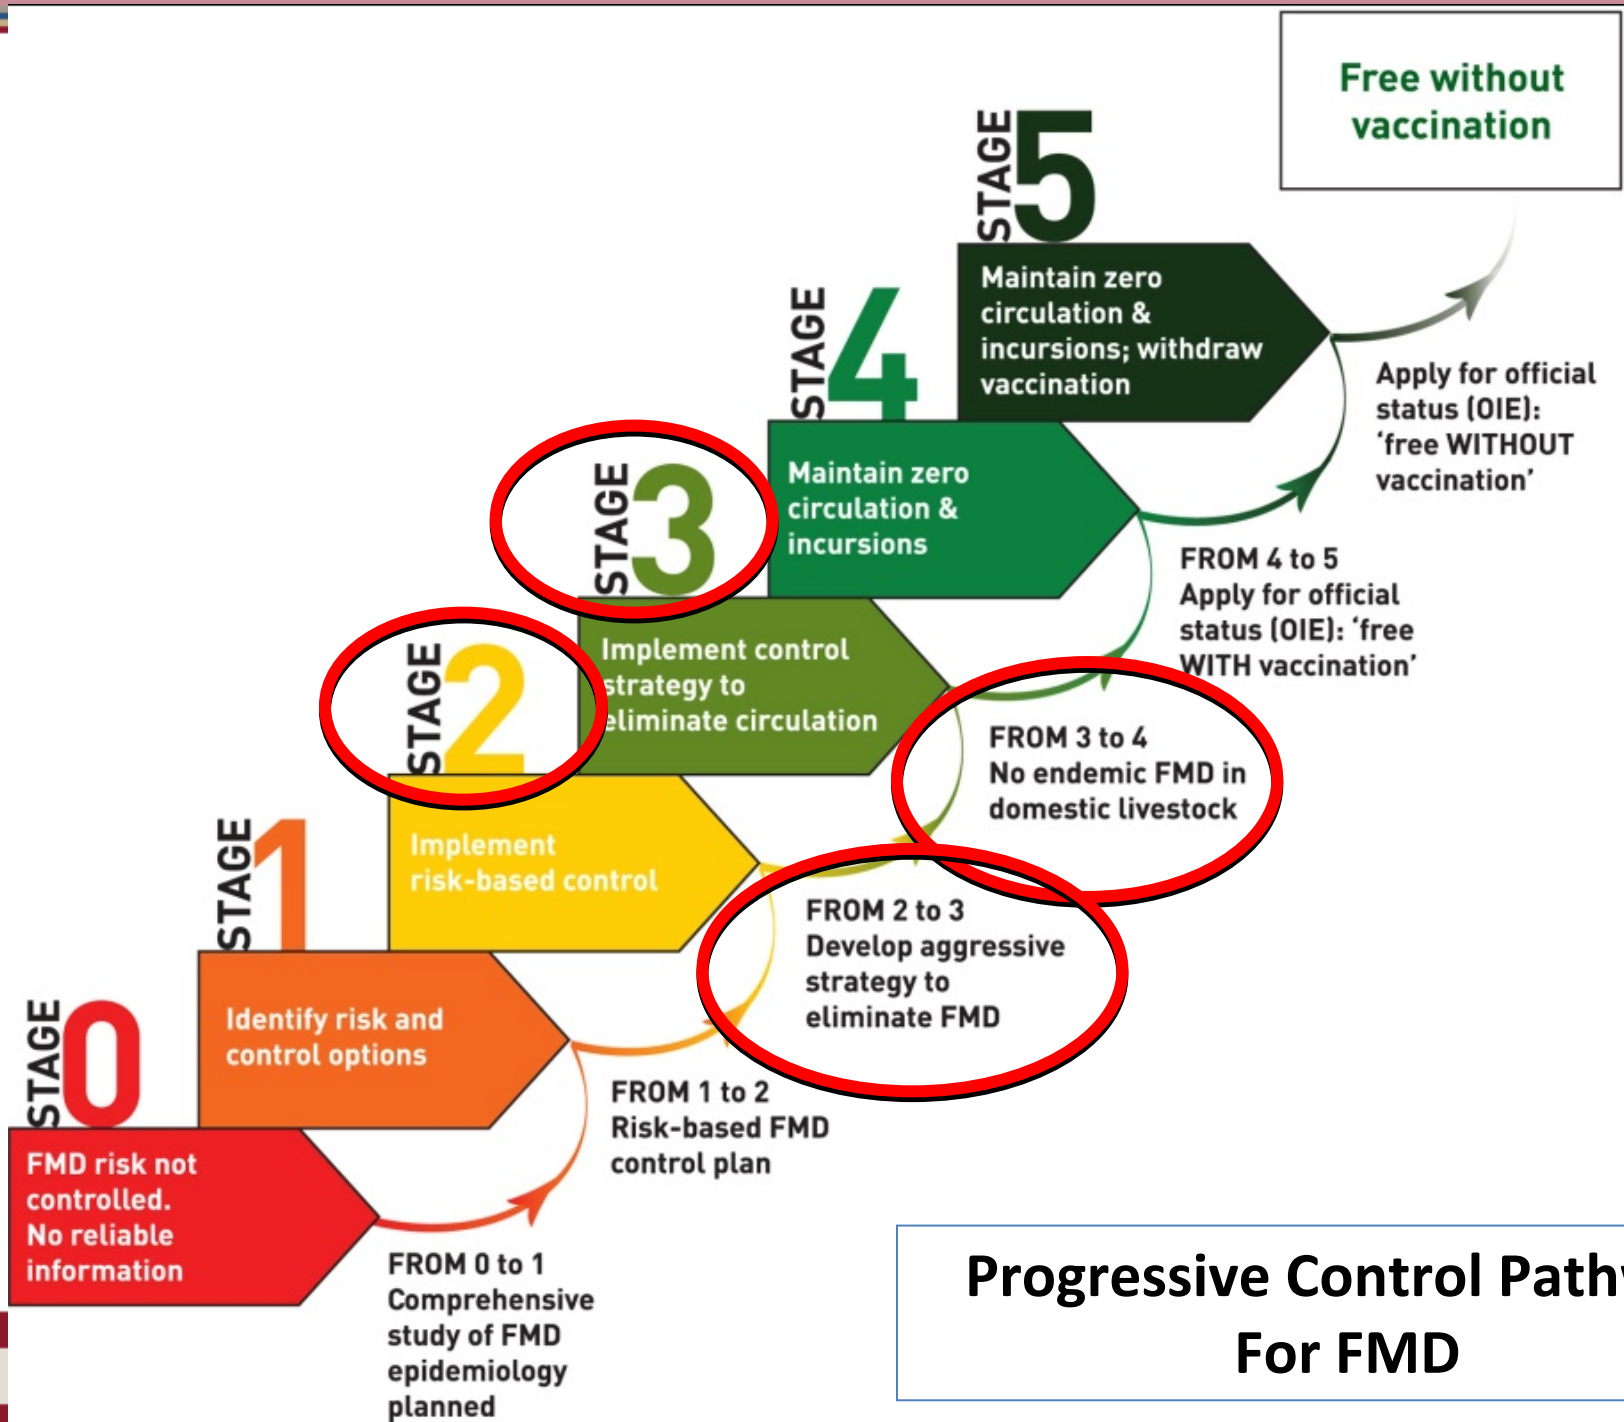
Free without vaccination

STAGE 5
Maintain zero circulation & incursions; withdraw vaccination

STAGE 4
Maintain zero circulation & incursions

STAGE 3
Implement control strategy to eliminate circulation

STAGE 2
Implement risk-based control

STAGE 1
Identify risk and control options

STAGE 0
FMD risk not controlled. No reliable information

Apply for official status (OIE): 'free WITHOUT vaccination'

FROM 4 to 5
Apply for official status (OIE): 'free WITH vaccination'

FROM 3 to 4
No endemic FMD in domestic livestock

FROM 2 to 3
Develop aggressive strategy to eliminate FMD

FROM 1 to 2
Risk-based FMD control plan

FROM 0 to 1
Comprehensive study of FMD epidemiology planned

Progressive Control Path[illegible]
For FMD